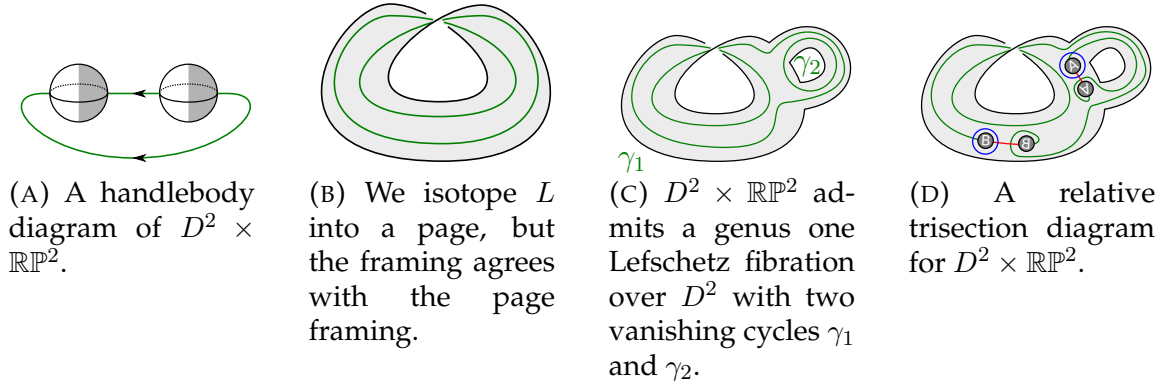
$\gamma_2$

$\gamma_1$

(A) A handlebody diagram of $D^2 \times \mathbb{RP}^2$.

(B) We isotope $L$ into a page, but the framing agrees with the page framing.

(C) $D^2 \times \mathbb{RP}^2$ admits a genus one Lefschetz fibration over $D^2$ with two vanishing cycles $\gamma_1$ and $\gamma_2$.

(D) A relative trisection diagram for $D^2 \times \mathbb{RP}^2$.

A A B B